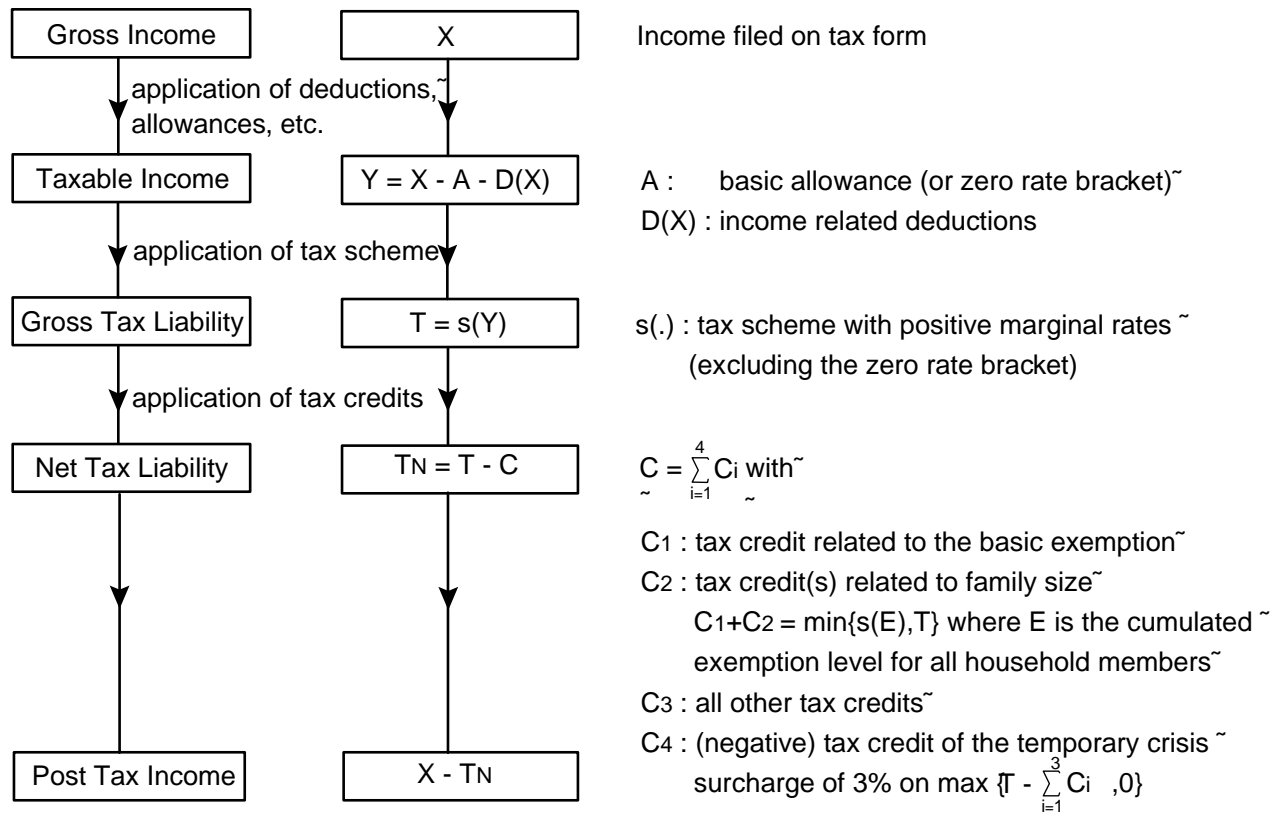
Gross Income

X

Income filed on tax form

application of deductions,˜ allowances, etc.

Taxable Income

$Y = X - A - D(X)$

A : basic allowance (or zero rate bracket)˜

D(X) : income related deductions

application of tax scheme

Gross Tax Liability

$T = s(Y)$

s(.) : tax scheme with positive marginal rates ˜ (excluding the zero rate bracket)

application of tax credits

Net Tax Liability

$T_N = T - C$

$C = \sum_{i=1}^{4} C_i$ with˜

$C_1$ : tax credit related to the basic exemption˜

$C_2$ : tax credit(s) related to family size˜

$C_1+C_2 = \min\{s(E),T\}$ where E is the cumulated ˜ exemption level for all household members˜

$C_3$ : all other tax credits˜

$C_4$ : (negative) tax credit of the temporary crisis ˜ surcharge of 3% on max $\{T - \sum_{i=1}^{3} C_i ,0\}$

Post Tax Income

$X - T_N$